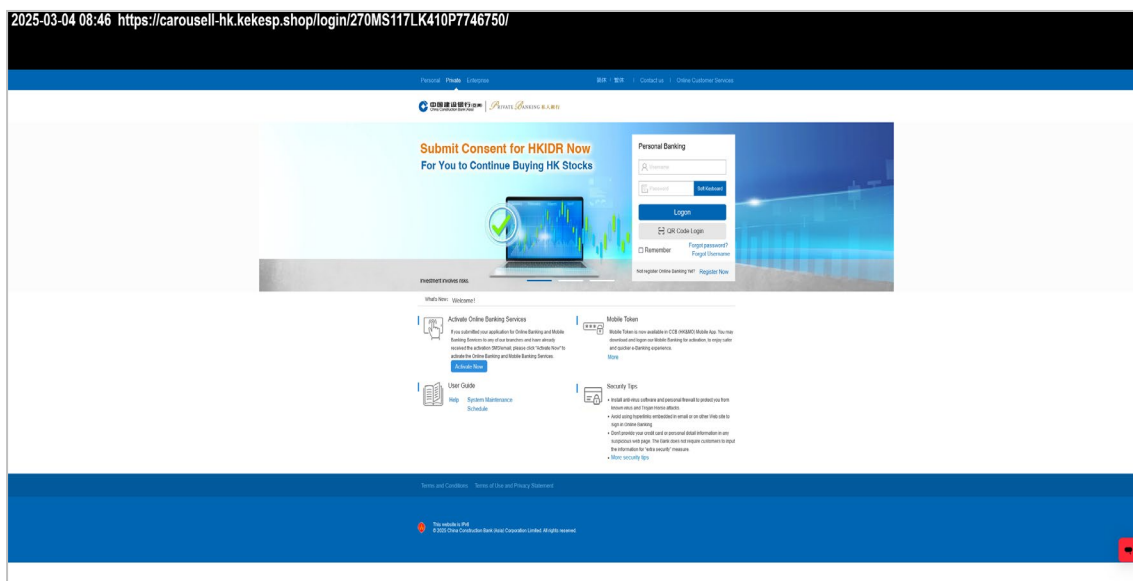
2025-03-04 08:46 https://carousell-hk.kekesp.shop/login/270MS117LK410P7746750/

Personal Private Enterprise

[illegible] | Contact us | Online Customer Services

中國建設銀行(亞洲) China Construction Bank (Asia) | Private Banking 私人銀行

Submit Consent for HKIDR Now
For You to Continue Buying HK Stocks

Investment involves risks.

Personal Banking

Username

Password

Soft Keyboard

Logon

QR Code Login

Remember

Forgot password?
Forgot Username

Not register Online Banking Yet? Register Now

What's New: Welcome!

Activate Online Banking Services

If you submitted your application for Online Banking and Mobile Banking Services to any of our branches and have already received the activation SMS/email, please click "Activate Now" to activate the Online Banking and Mobile Banking Services.

Activate Now

Mobile Token

Mobile Token is now available in CCB (HK&MO) Mobile App. You may download and logon our Mobile Banking for activation, to enjoy safer and quicker e-Banking experience.

More

User Guide

Help System Maintenance Schedule

Security Tips

• Install anti-virus software and personal firewall to protect you from known virus and Trojan Horse attacks.
• Avoid using hyperlinks embedded in email or on other Web site to login at Online Banking
• Don't provide your credit card or personal detail information in any suspicious web page. The Bank does not require customers to input the information for "extra security" measure.
• More security tips

Terms and Conditions Terms of Use and Privacy Statement

This website is IPv6
© 2025 China Construction Bank (Asia) Corporation Limited. All rights reserved.